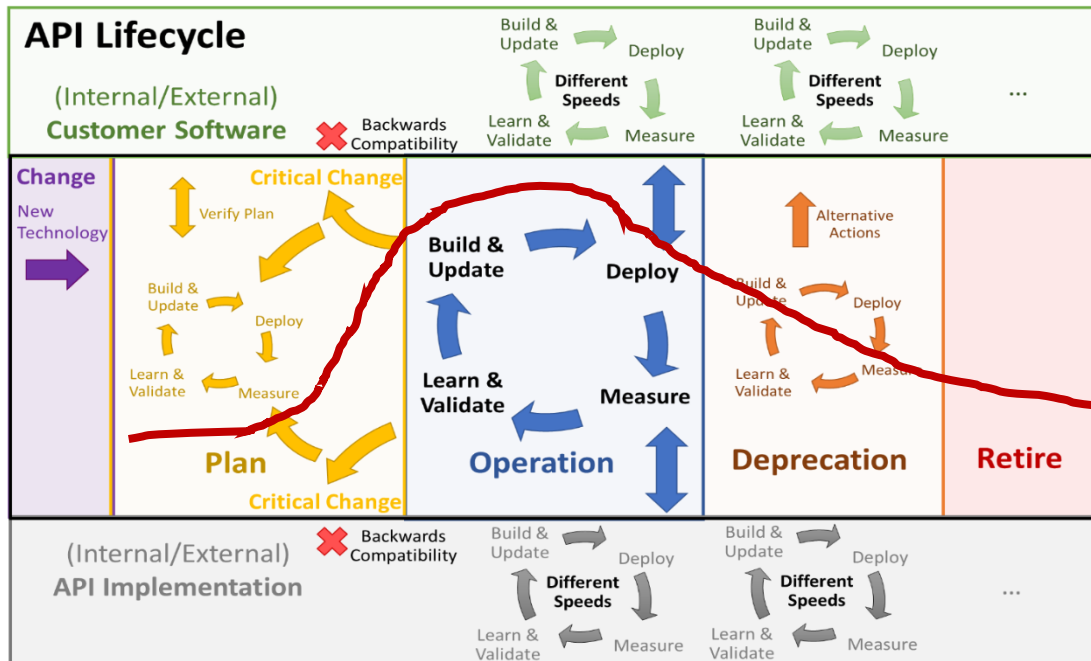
API Lifecycle

(Internal/External)
Customer Software

Backwards Compatibility

Build & Update
Deploy
Different Speeds
Measure
Learn & Validate

Build & Update
Deploy
Different Speeds
Measure
Learn & Validate

...

Change
New Technology

Critical Change
Verify Plan
Build & Update
Deploy
Learn & Validate
Measure
Plan
Critical Change

Build & Update
Deploy
Learn & Validate
Measure
Operation

Alternative Actions
Build & Update
Deploy
Learn & Validate
Measure
Deprecation

Retire

(Internal/External)
API Implementation

Backwards Compatibility

Build & Update
Deploy
Different Speeds
Measure
Learn & Validate

Build & Update
Deploy
Different Speeds
Measure
Learn & Validate

...